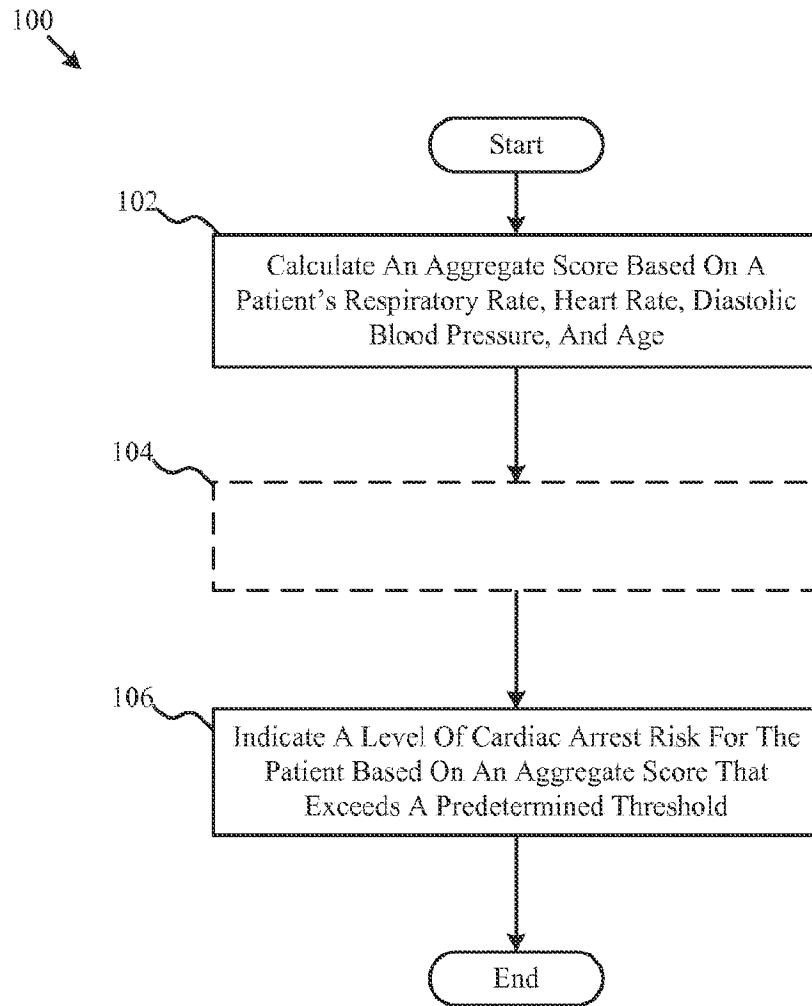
100

Start

102

Calculate An Aggregate Score Based On A Patient's Respiratory Rate, Heart Rate, Diastolic Blood Pressure, And Age

104

106

Indicate A Level Of Cardiac Arrest Risk For The Patient Based On An Aggregate Score That Exceeds A Predetermined Threshold

End